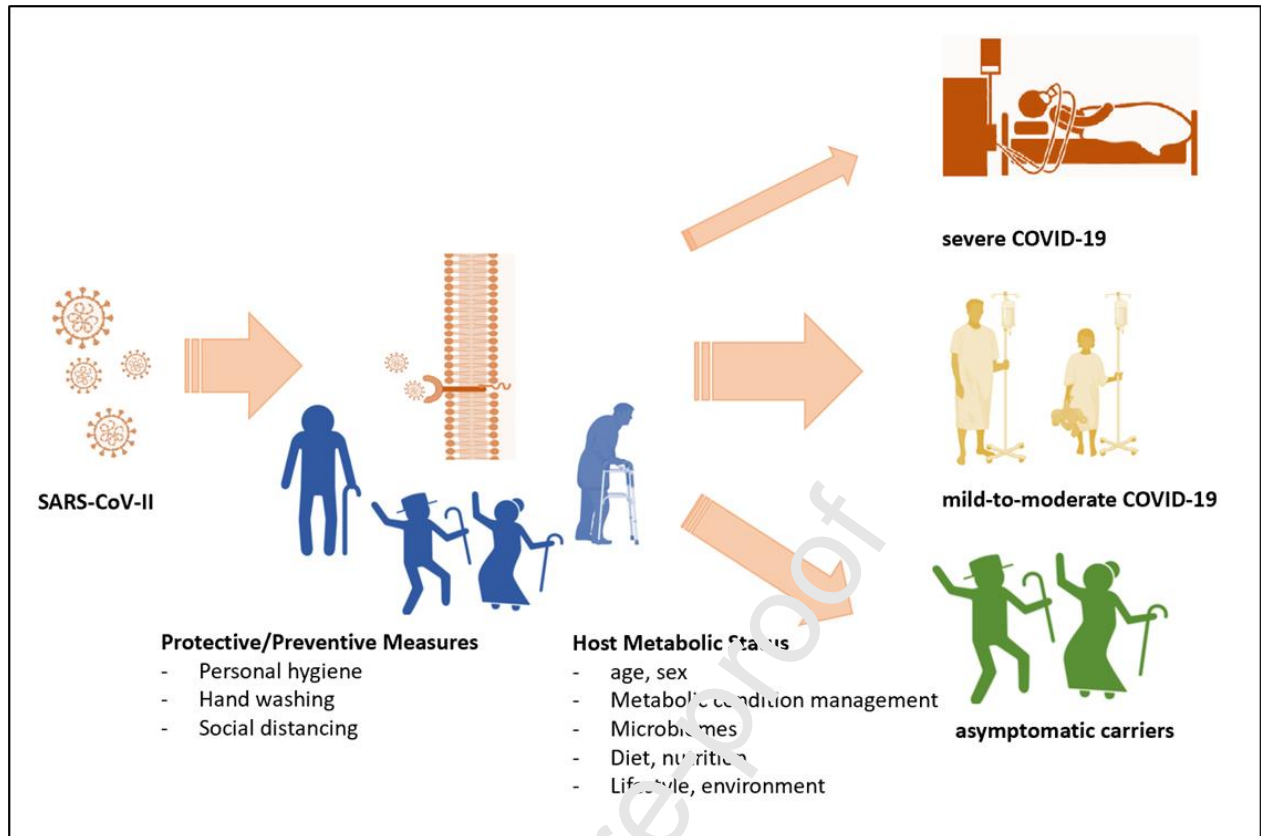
severe COVID-19

SARS-CoV-II

mild-to-moderate COVID-19

asymptomatic carriers

**Protective/Preventive Measures**
- Personal hygiene
- Hand washing
- Social distancing

**Host Metabolic Status**
- age, sex
- Metabolic condition management
- Microbiomes
- Diet, nutrition
- Lifestyle, environment

Journal Pre-proof